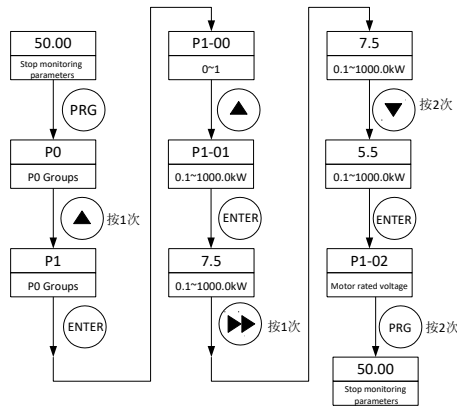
50.00
Stop monitoring parameters

PRG

P0
P0 Groups

按1次

P1
P0 Groups

ENTER

P1-00
0~1

P1-01
0.1~1000.0kW

ENTER

7.5
0.1~1000.0kW

按1次

7.5
0.1~1000.0kW

按2次

5.5
0.1~1000.0kW

ENTER

P1-02
Motor rated voltage

PRG
按2次

50.00
Stop monitoring parameters